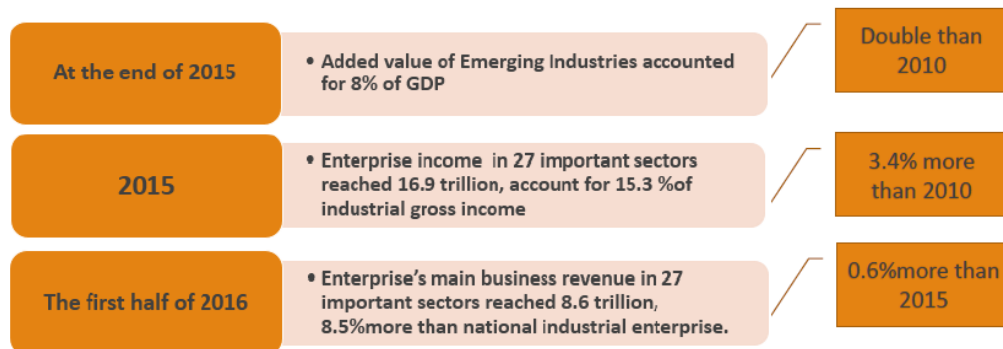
At the end of 2015

• Added value of Emerging Industries accounted for 8% of GDP

Double than 2010

2015

• Enterprise income in 27 important sectors reached 16.9 trillion, account for 15.3 %of industrial gross income

3.4% more than 2010

The first half of 2016

• Enterprise's main business revenue in 27 important sectors reached 8.6 trillion, 8.5%more than national industrial enterprise.

0.6%more than 2015